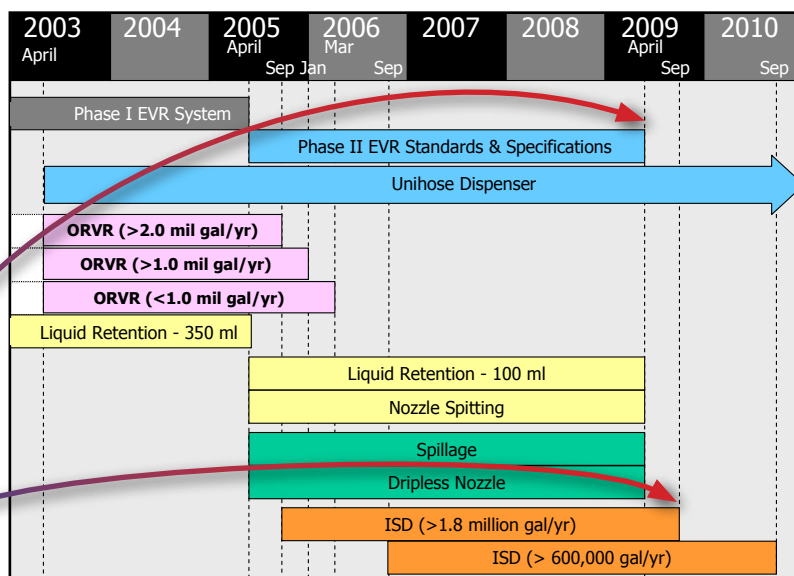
2003 April | 2004 | 2005 April Sep | Jan 2006 Mar Sep | 2007 | 2008 | 2009 April Sep | 2010 Sep

Phase I EVR System

Phase II EVR Standards & Specifications

Unihose Dispenser

ORVR (>2.0 mil gal/yr)

ORVR (>1.0 mil gal/yr)

ORVR (<1.0 mil gal/yr)

Liquid Retention - 350 ml

Liquid Retention - 100 ml

Nozzle Spitting

Spillage

Dripless Nozzle

ISD (>1.8 million gal/yr)

ISD (> 600,000 gal/yr)